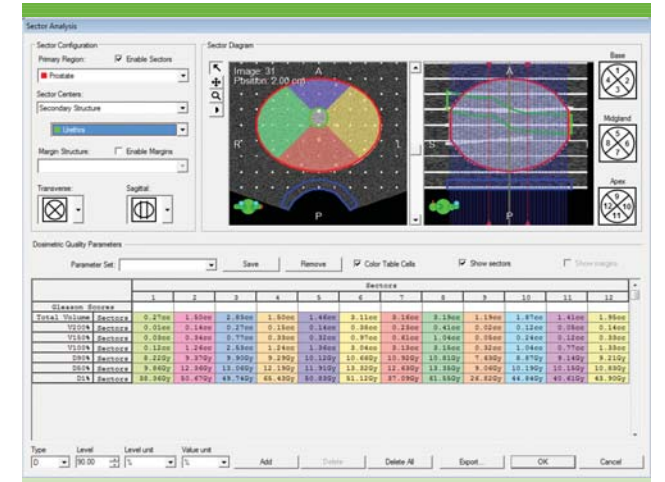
Sector Analysis

Sector Configuration

Primary Region: Enable Sectors

Prostate

Sector Centers:

Secondary Structure

Urethra

Margin Structure: Enable Margins

Transverse: Sagittal:

Sector Diagram

Image: 31
Position: 2.00 cm

A

R

L

P

A

S

P

Base

Midgland

Apex

Dosimetric Quality Parameters

Parameter Set: Save Remove Color Table Cells Show sectors Show margins

| | | Sectors | | | | | | | | | | | |
|---|---|---|---|---|---|---|---|---|---|---|---|---|---|
| | | 1 | 2 | 3 | 4 | 5 | 6 | 7 | 8 | 9 | 10 | 11 | 12 |
| Gleason Scores | | | | | | | | | | | | | |
| Total Volume | Sectors | 0.27cc | 1.50cc | 2.83cc | 1.50cc | 1.46cc | 8.11cc | 8.16cc | 8.19cc | 1.19cc | 1.87cc | 1.41cc | 1.95cc |
| V200% | Sectors | 0.01cc | 0.14cc | 0.27cc | 0.15cc | 0.14cc | 0.38cc | 0.28cc | 0.41cc | 0.02cc | 0.12cc | 0.08cc | 0.14cc |
| V150% | Sectors | 0.08cc | 0.34cc | 0.77cc | 0.33cc | 0.32cc | 0.97cc | 0.41cc | 1.04cc | 0.08cc | 0.24cc | 0.12cc | 0.38cc |
| V100% | Sectors | 0.12cc | 1.24cc | 2.63cc | 1.24cc | 1.34cc | 8.04cc | 8.13cc | 8.14cc | 0.32cc | 1.04cc | 0.77cc | 1.33cc |
| D90% | Sectors | 8.220Gy | 9.370Gy | 9.900Gy | 9.290Gy | 10.120Gy | 10.660Gy | 10.900Gy | 10.810Gy | 7.630Gy | 8.870Gy | 9.140Gy | 9.210Gy |
| D50% | Sectors | 9.660Gy | 12.360Gy | 13.060Gy | 12.190Gy | 11.910Gy | 13.320Gy | 12.630Gy | 13.380Gy | 9.060Gy | 10.190Gy | 10.150Gy | 10.890Gy |
| D1% | Sectors | 38.360Gy | 50.670Gy | 49.740Gy | 65.430Gy | 50.830Gy | 51.120Gy | 37.090Gy | 61.550Gy | 24.820Gy | 44.840Gy | 40.410Gy | 43.900Gy |

Type Level Level unit Value unit
D 90.00 % % Add Delete Delete All Export... OK Cancel